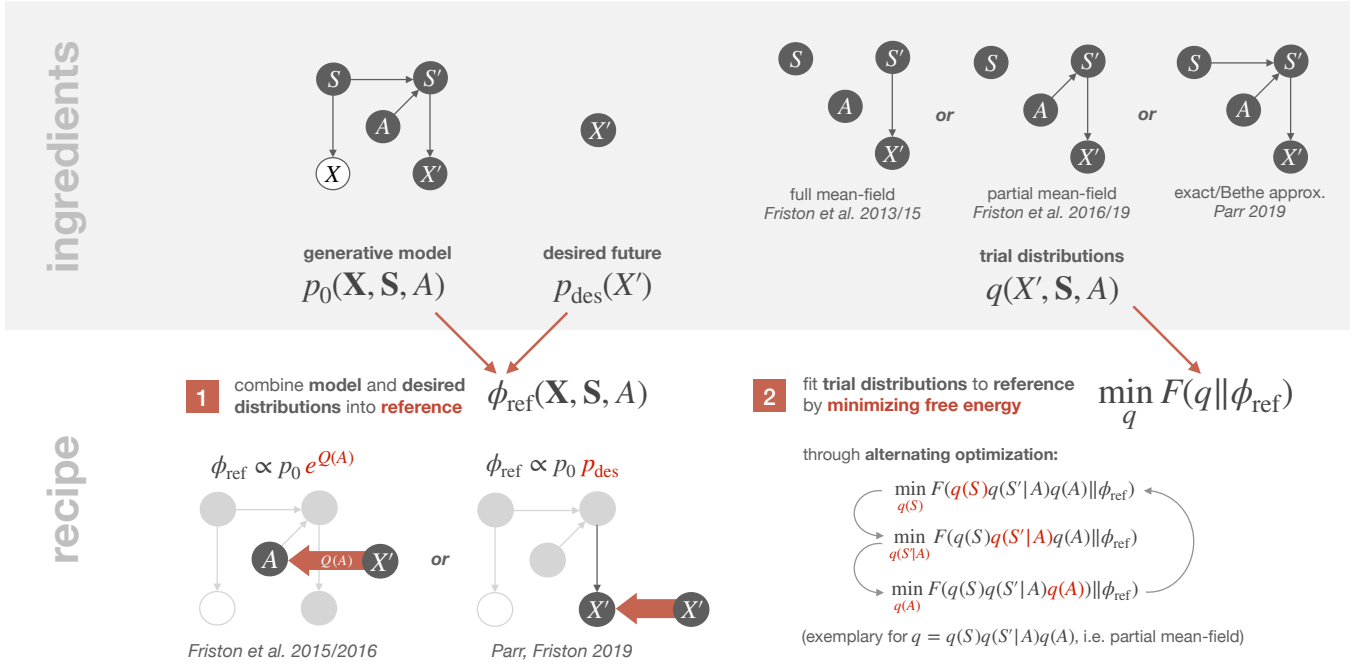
ingredients

$S$ $S'$ $A$ $X$ $X'$

$X'$

generative model
$p_0(\mathbf{X}, \mathbf{S}, A)$

desired future
$p_{\text{des}}(X')$

$S$ $S'$ $A$ $X'$
full mean-field
Friston et al. 2013/15

or

$S$ $S'$ $A$ $X'$
partial mean-field
Friston et al. 2016/19

or

$S$ $S'$ $A$ $X'$
exact/Bethe approx.
Parr 2019

trial distributions
$q(X', \mathbf{S}, A)$

recipe

1 combine model and desired distributions into reference
$\phi_{\text{ref}}(\mathbf{X}, \mathbf{S}, A)$

$\phi_{\text{ref}} \propto p_0\, e^{Q(A)}$

$A$ $Q(A)$ $X'$

or

$\phi_{\text{ref}} \propto p_0\, p_{\text{des}}$

$X'$ $X'$

Friston et al. 2015/2016

Parr, Friston 2019

2 fit trial distributions to reference by minimizing free energy
$\min_q F(q \| \phi_{\text{ref}})$

through alternating optimization:

$\min_{q(S)} F(q(S)q(S'|A)q(A) \| \phi_{\text{ref}})$
$\min_{q(S'|A)} F(q(S)q(S'|A)q(A) \| \phi_{\text{ref}})$
$\min_{q(A)} F(q(S)q(S'|A)q(A) \| \phi_{\text{ref}})$

(exemplary for $q = q(S)q(S'|A)q(A)$, i.e. partial mean-field)